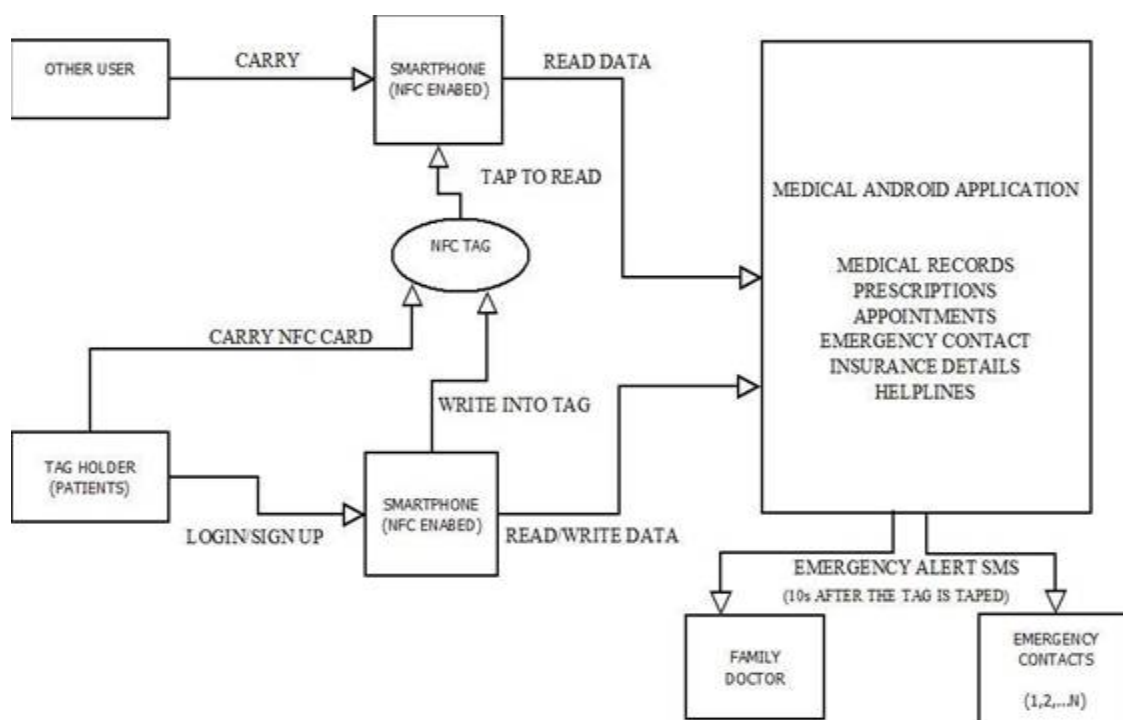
OTHER USER

CARRY

SMARTPHONE (NFC ENABED)

READ DATA

TAP TO READ

NFC TAG

CARRY NFC CARD

WRITE INTO TAG

TAG HOLDER (PATIENTS)

LOGIN/SIGN UP

SMARTPHONE (NFC ENABED)

READ/WRITE DATA

MEDICAL ANDROID APPLICATION

MEDICAL RECORDS
PRESCRIPTIONS
APPOINTMENTS
EMERGENCY CONTACT
INSURANCE DETAILS
HELPLINES

EMERGENCY ALERT SMS
(10s AFTER THE TAG IS TAPED)

FAMILY DOCTOR

EMERGENCY CONTACTS
(1,2,...N)